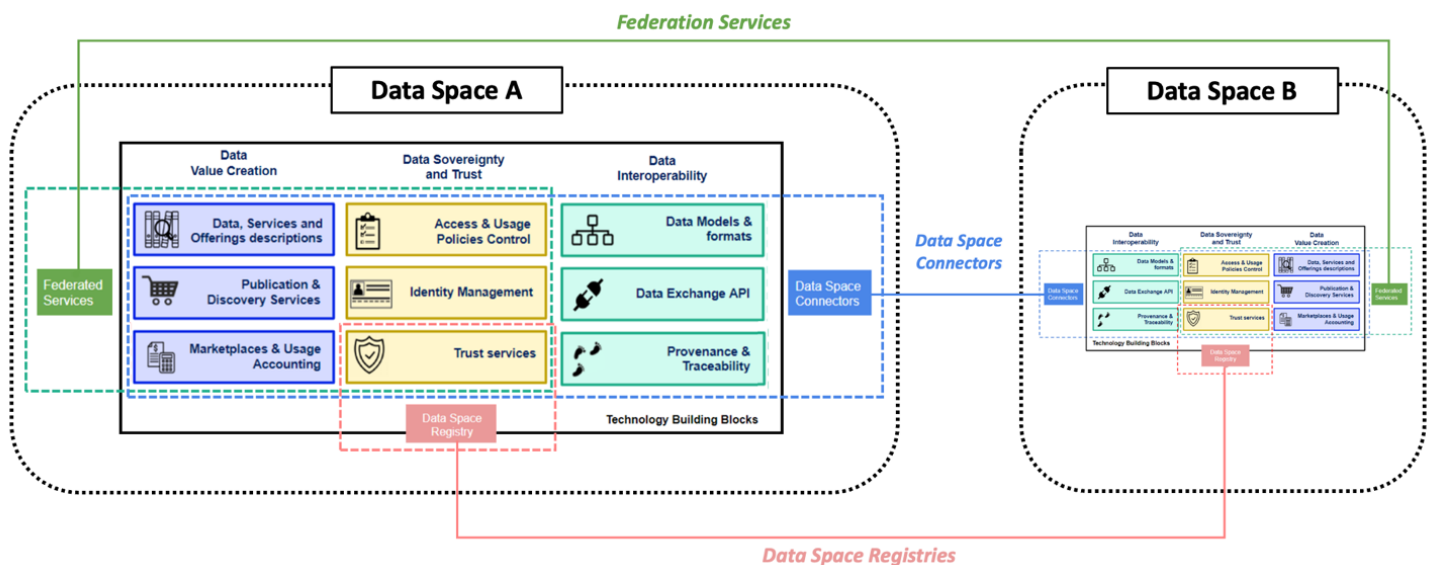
Federation Services

Data Space A

Data Value Creation

Data Sovereignty and Trust

Data Interoperability

Data, Services and Offerings descriptions

Access & Usage Policies Control

Data Models & formats

Federated Services

Publication & Discovery Services

Identity Management

Data Exchange API

Data Space Connectors

Marketplaces & Usage Accounting

Trust services

Provenance & Traceability

Data Space Registry

Technology Building Blocks

Data Space Connectors

Data Space B

Data Interoperability

Data Sovereignty and Trust

Data Value Creation

Data Space Connectors

Data Models & formats

Access & Usage Policies Control

Data, Services and Offerings descriptions

Data Exchange API

Identity Management

Publication & Discovery Services

Federated Services

Provenance & Traceability

Trust services

Marketplaces & Usage Accounting

Technology Building Blocks

Data Space Registry

Data Space Registries